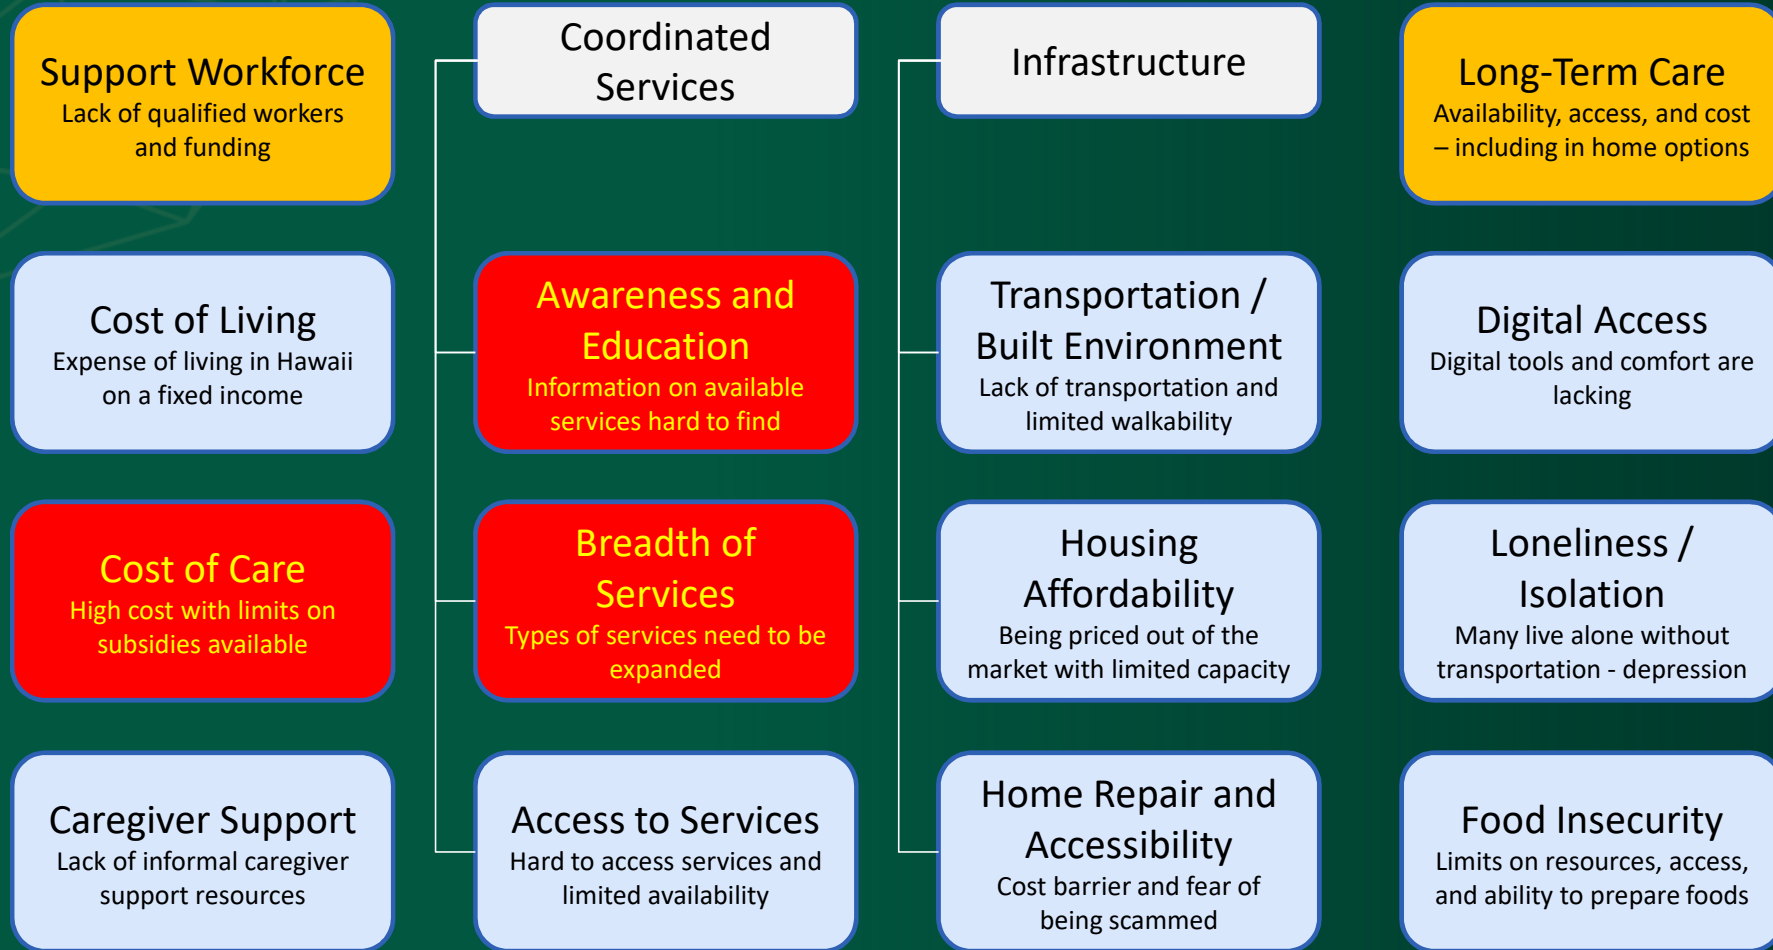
Support Workforce
Lack of qualified workers and funding

Cost of Living
Expense of living in Hawaii on a fixed income

Cost of Care
High cost with limits on subsidies available

Caregiver Support
Lack of informal caregiver support resources

Coordinated Services

Awareness and Education
Information on available services hard to find

Breadth of Services
Types of services need to be expanded

Access to Services
Hard to access services and limited availability

Infrastructure

Transportation / Built Environment
Lack of transportation and limited walkability

Housing Affordability
Being priced out of the market with limited capacity

Home Repair and Accessibility
Cost barrier and fear of being scammed

Long-Term Care
Availability, access, and cost – including in home options

Digital Access
Digital tools and comfort are lacking

Loneliness / Isolation
Many live alone without transportation - depression

Food Insecurity
Limits on resources, access, and ability to prepare foods